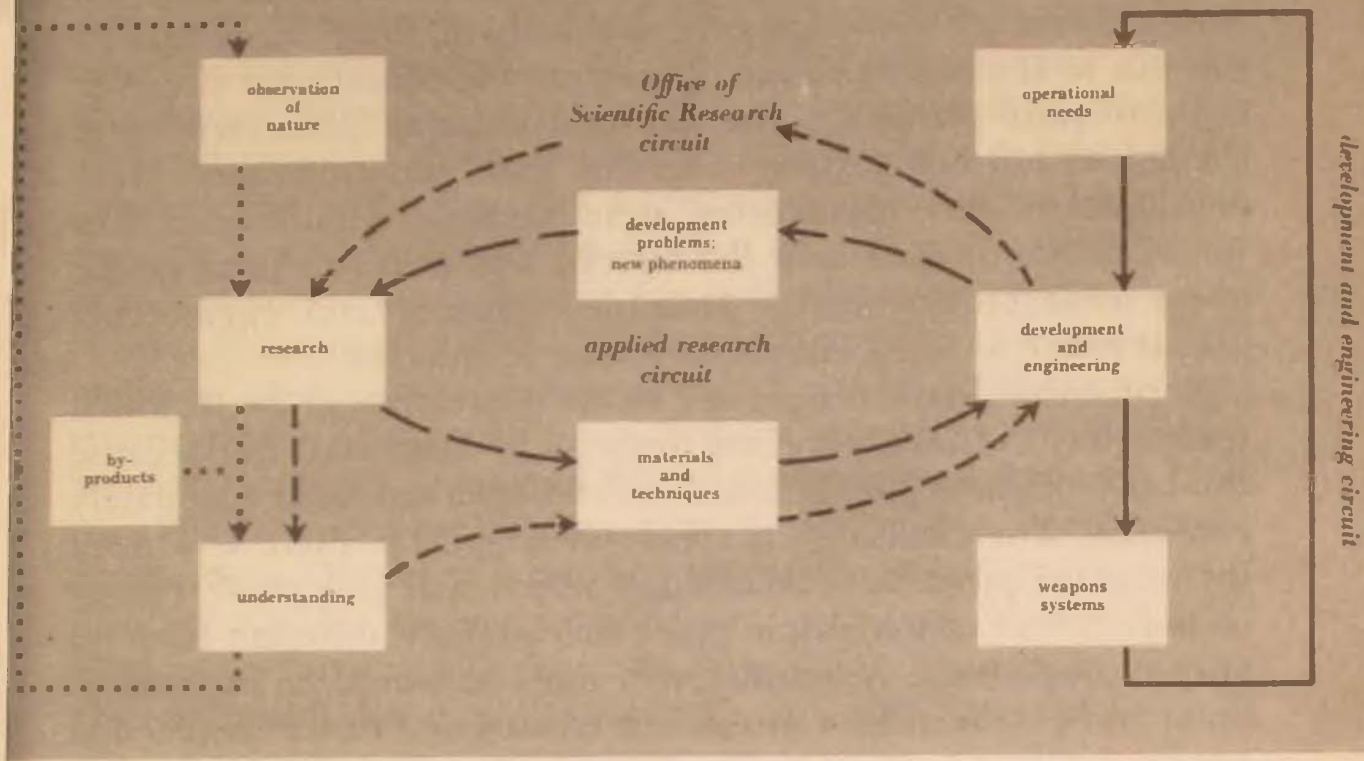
observation of nature

Office of Scientific Research circuit

operational needs

development and engineering circuit

development problems; new phenomena

research

applied research circuit

development and engineering

by-products

materials and techniques

understanding

weapons systems